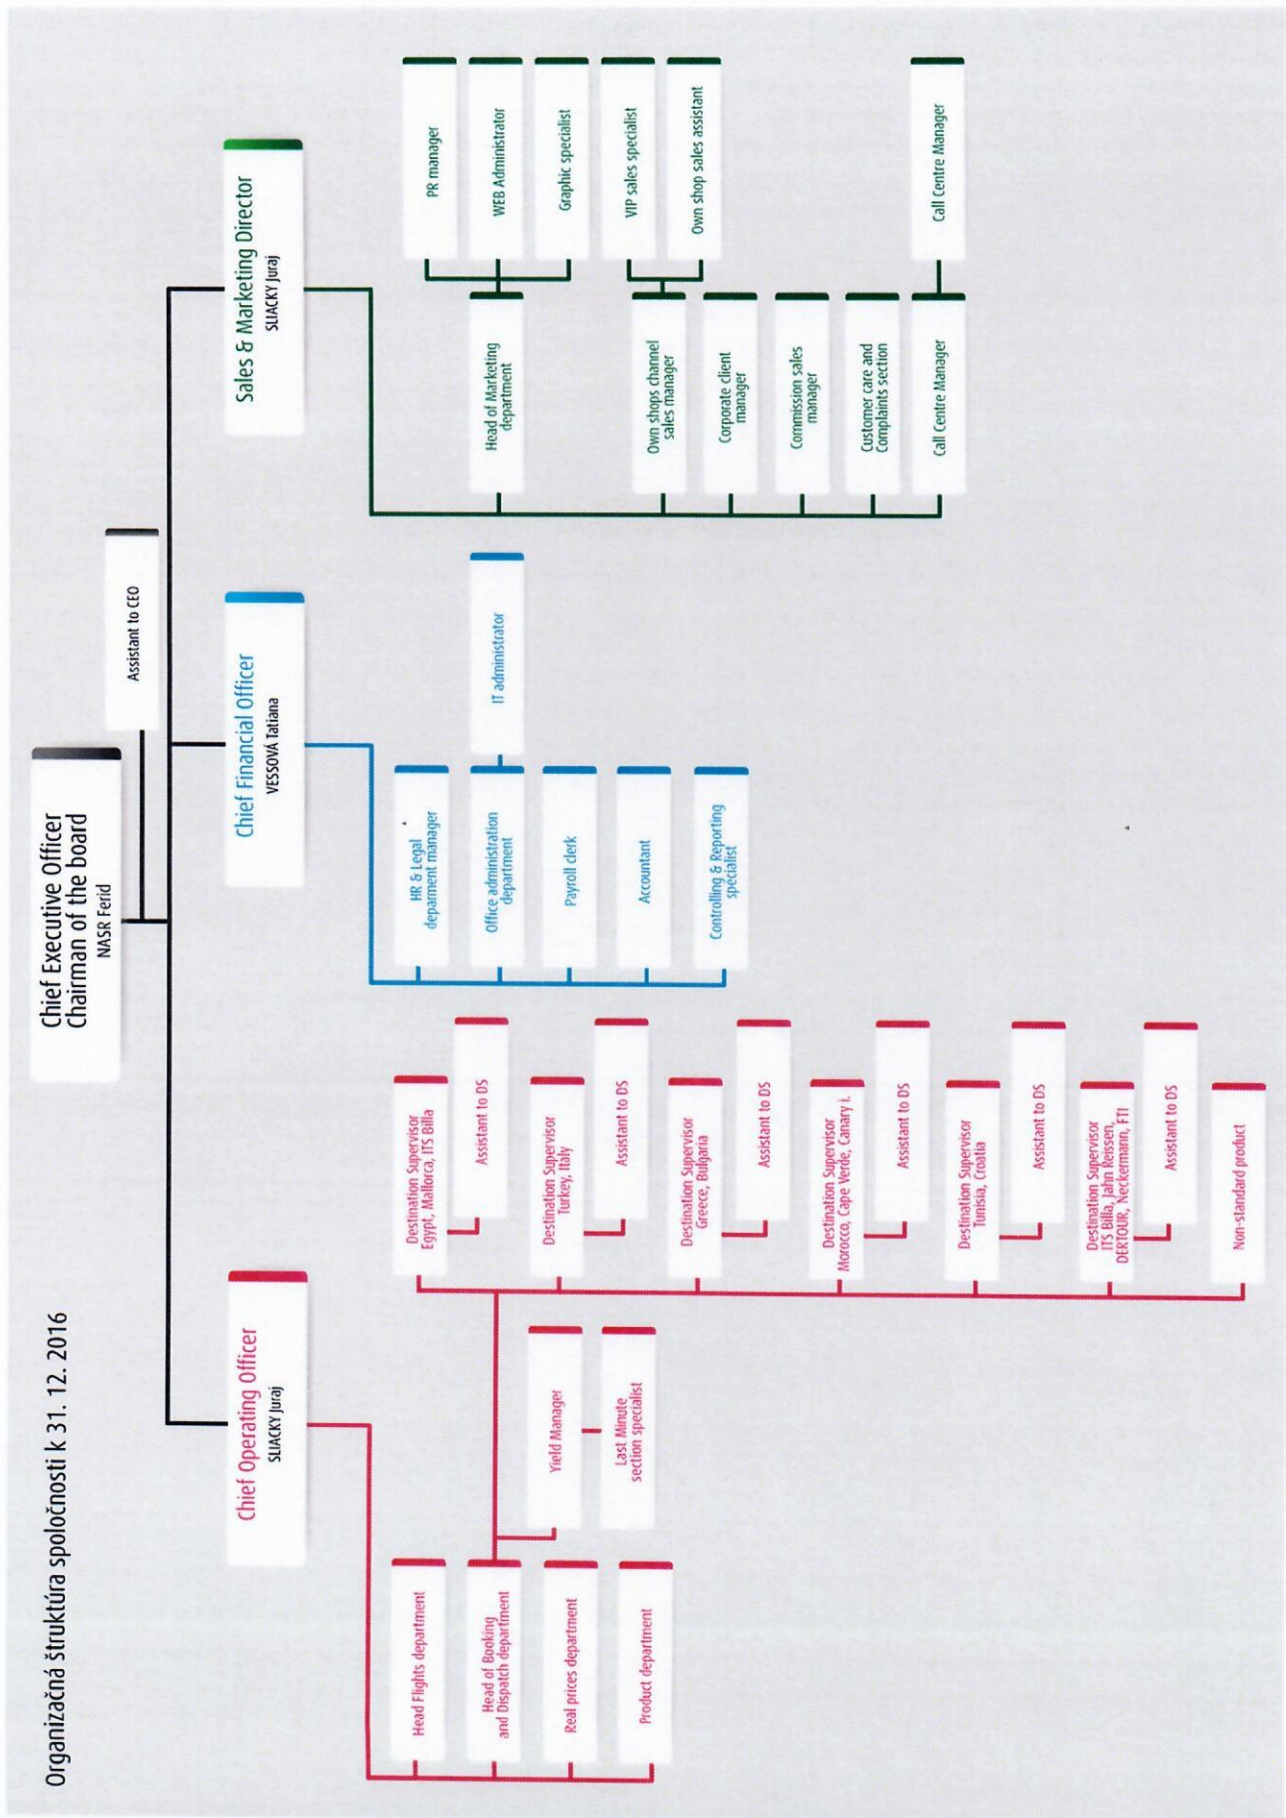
Organizačná štruktúra spoločnosti k 31. 12. 2016

Chief Executive Officer
Chairman of the board
NASR Ferid

Assistant to CEO

Sales & Marketing Director
SLIACKY Juraj

PR manager

WEB Administrator

Graphic specialist

VIP sales specialist

Own shop sales assistant

Call Centre Manager

Head of Marketing department

Own shops channel sales manager

Corporate client manager

Commission sales manager

Customer care and Complaints section

Call Centre Manager

Chief Financial Officer
VESSOVÁ Tatiana

IT administrator

HR & Legal deparment manager

Office administration department

Payroll clerk

Accountant

Controlling & Reporting specialist

Chief Operating Officer
SLIACKY Juraj

Destination Supervisor Egypt, Mallorca, ITS Billa

Assistant to DS

Destination Supervisor Turkey, Italy

Assistant to DS

Destination Supervisor Greece, Bulgaria

Assistant to DS

Destination Supervisor Morocco, Cape Verde, Canary I.

Assistant to DS

Destination Supervisor Tunisia, Croatia

Assistant to DS

Destination Supervisor ITS Billa, Jahn Reissen, DERTOUR, Neckermann, FTI

Assistant to DS

Non-standard product

Yield Manager

Last Minute section specialist

Head Flights department

Head of Booking and Dispatch department

Real prices department

Product department